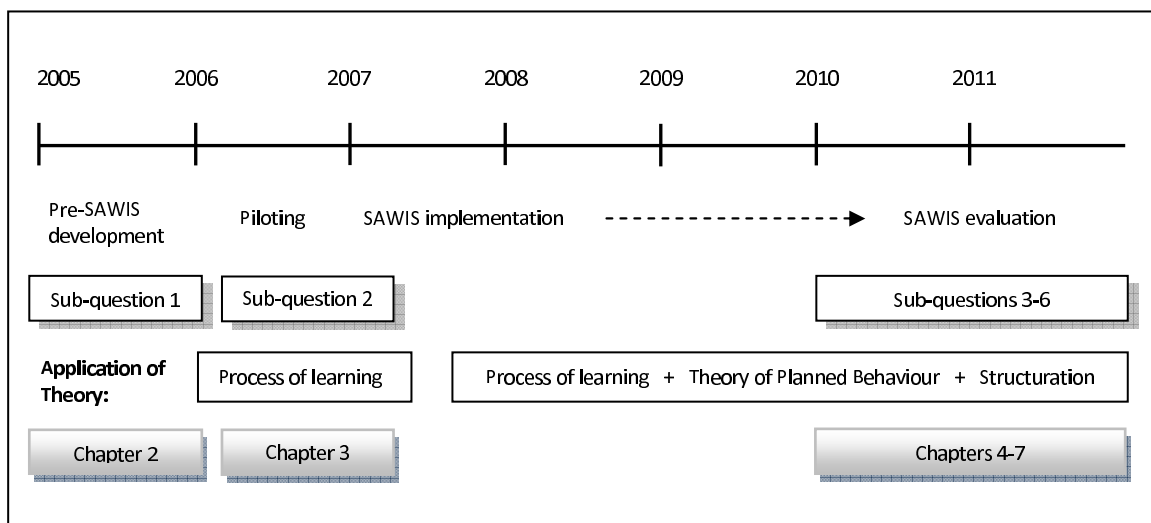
2005 2006 2007 2008 2009 2010 2011

Pre-SAWIS development

Piloting

SAWIS implementation

SAWIS evaluation

Sub-question 1

Sub-question 2

Sub-questions 3-6

Application of Theory:

Process of learning

Process of learning + Theory of Planned Behaviour + Structuration

Chapter 2

Chapter 3

Chapters 4-7